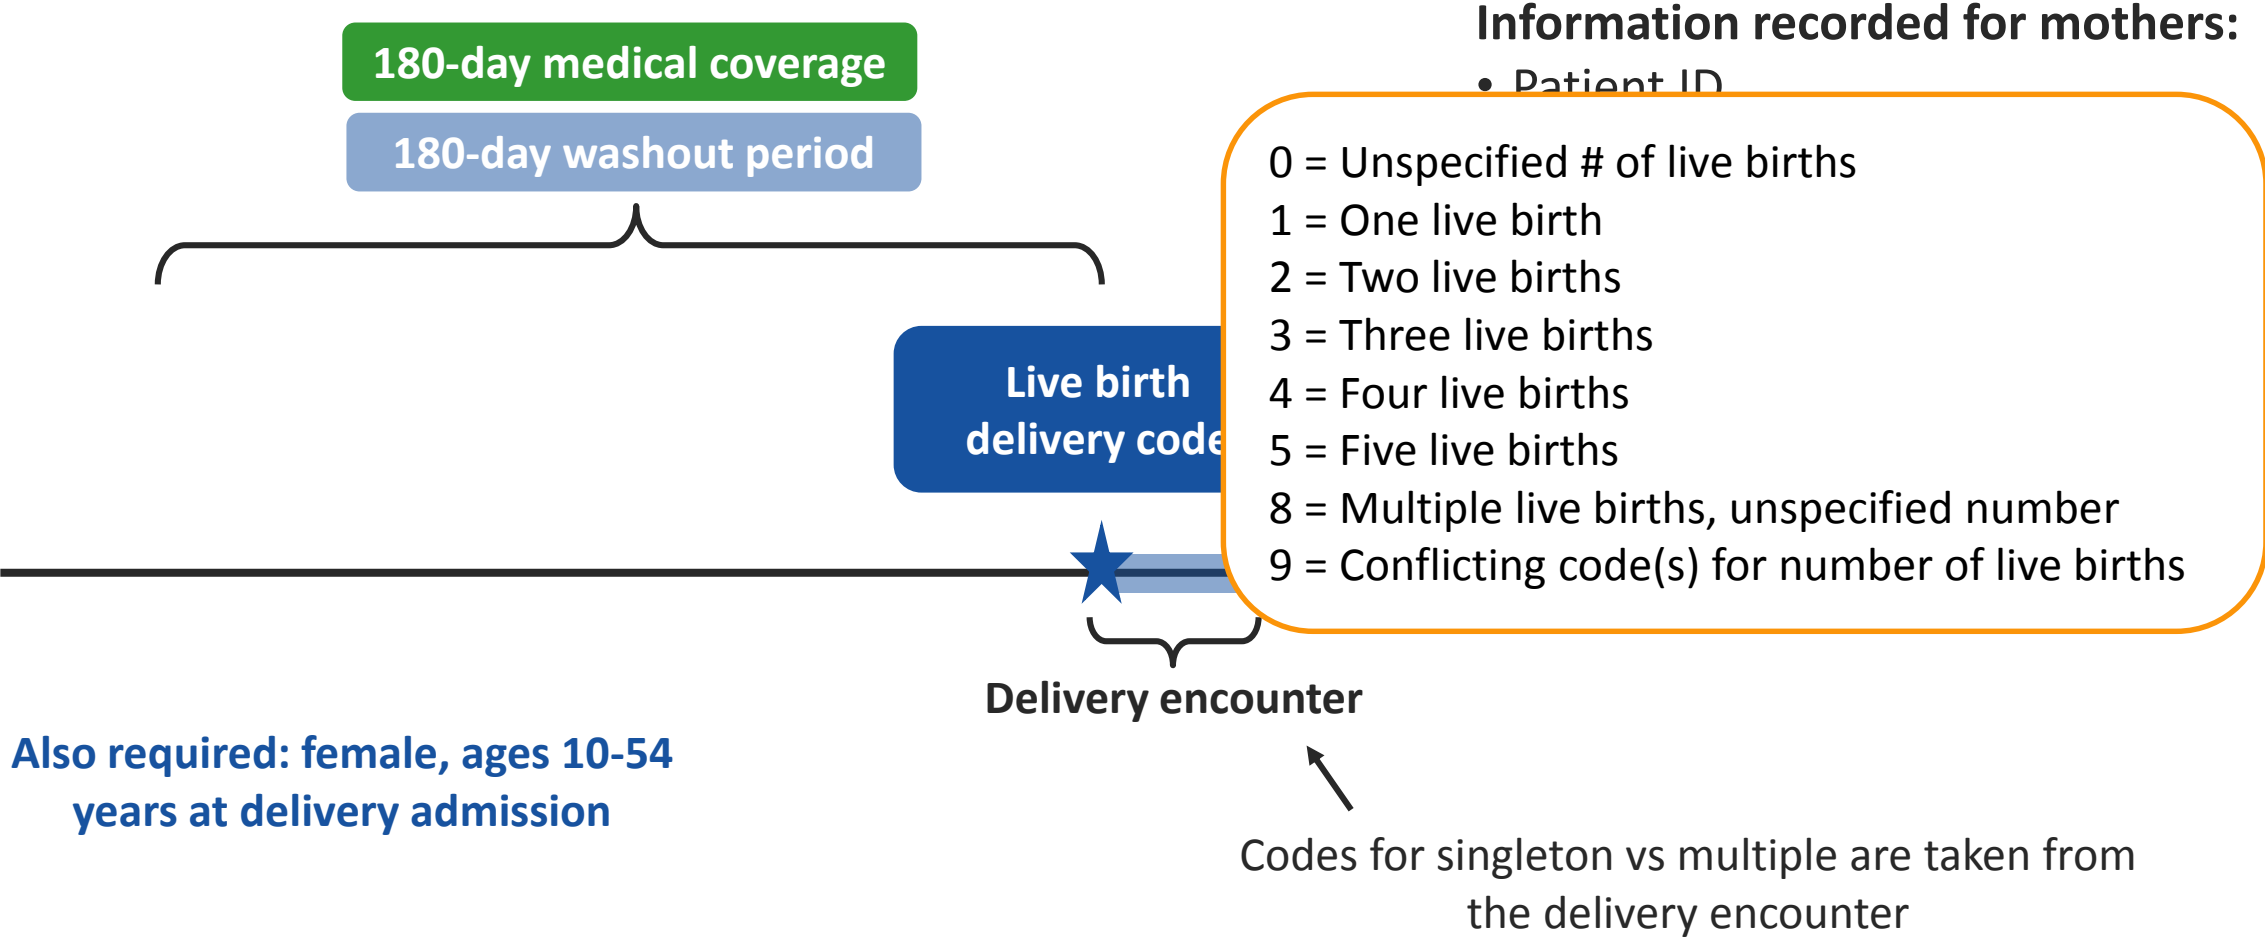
Information recorded for mothers:

• Patient ID

180-day medical coverage

180-day washout period

Live birth delivery code

0 = Unspecified # of live births
1 = One live birth
2 = Two live births
3 = Three live births
4 = Four live births
5 = Five live births
8 = Multiple live births, unspecified number
9 = Conflicting code(s) for number of live births

Delivery encounter

Also required: female, ages 10-54 years at delivery admission

Codes for singleton vs multiple are taken from the delivery encounter